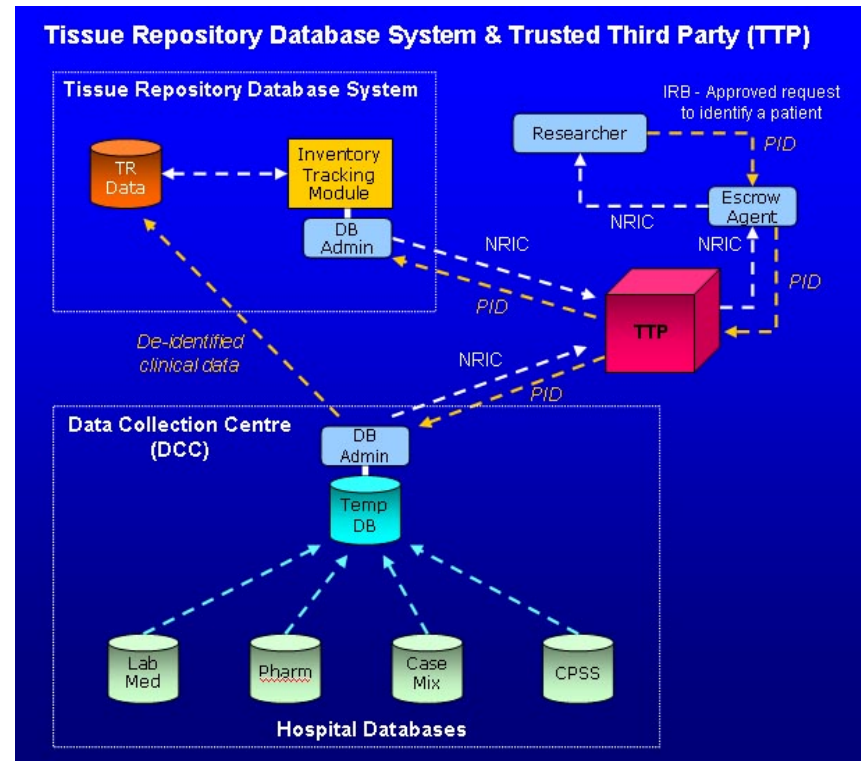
Tissue Repository Database System & Trusted Third Party (TTP)

Tissue Repository Database System

TR Data

Inventory Tracking Module

DB Admin

IRB - Approved request to identify a patient

Researcher

PID

Escrow Agent

NRIC

NRIC

NRIC

PID

PID

TTP

De-identified clinical data

NRIC

PID

Data Collection Centre (DCC)

DB Admin

Temp DB

Lab Med

Pharm

Case Mix

CPSS

Hospital Databases